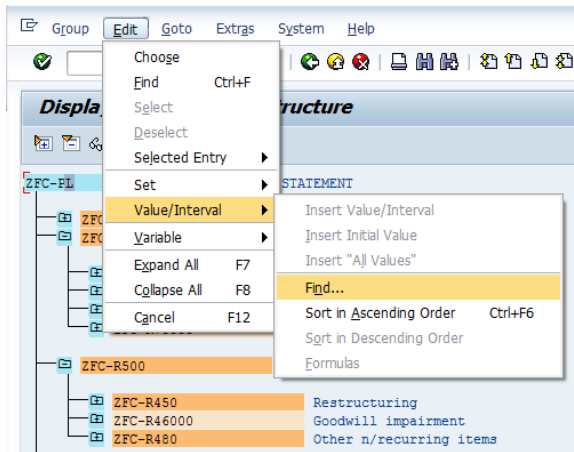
Group Edit Goto Extras System Help

Choose
Find Ctrl+F
Select
Deselect
Selected Entry
Set
Value/Interval
Variable
Expand All F7
Collapse All F8
Cancel F12

Insert Value/Interval
Insert Initial Value
Insert "All Values"
Find...
Sort in Ascending Order Ctrl+F6
Sort in Descending Order
Formulas

Displa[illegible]ructure

ZFC-PL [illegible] STATEMENT

ZFC-R500

ZFC-R450 Restructuring
ZFC-R46000 Goodwill impairment
ZFC-R480 Other n/recurring items